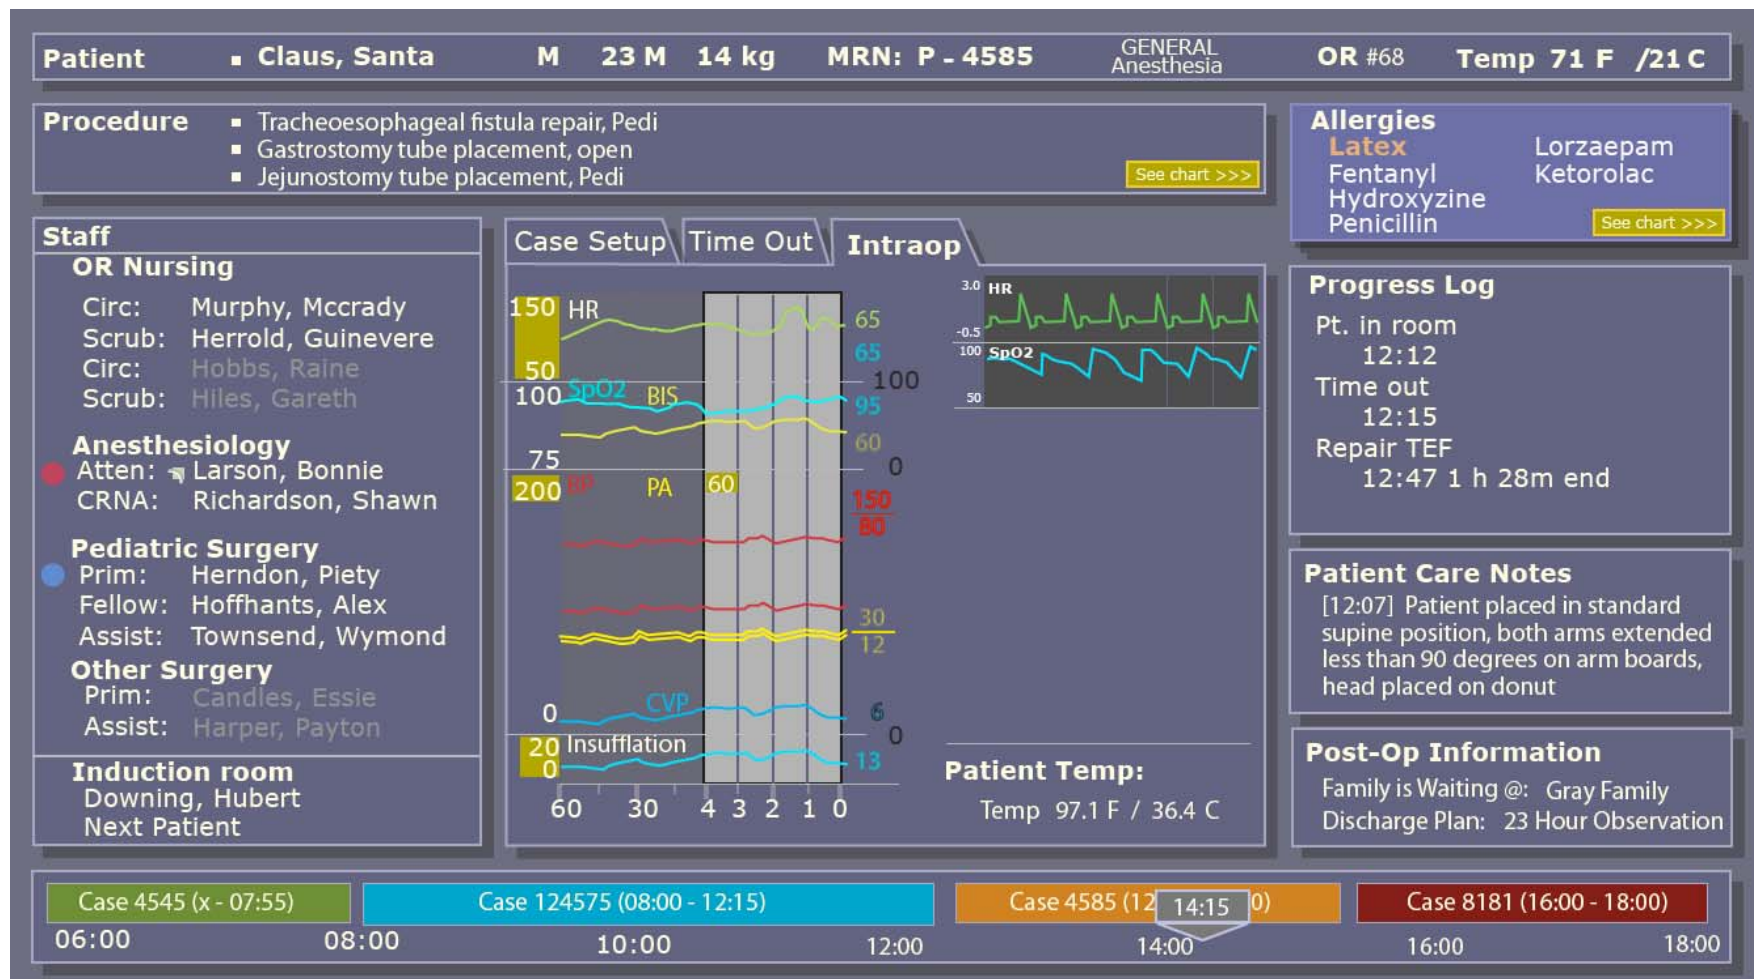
Patient ▪ Claus, Santa M 23 M 14 kg MRN: P - 4585 GENERAL Anesthesia OR #68 Temp 71 F /21 C

Procedure
▪ Tracheoesophageal fistula repair, Pedi
▪ Gastrostomy tube placement, open
▪ Jejunostomy tube placement, Pedi
See chart >>>

Allergies
Latex
Fentanyl
Hydroxyzine
Penicillin
Lorzaepam
Ketorolac
See chart >>>

Staff
OR Nursing
Circ: Murphy, Mccrady
Scrub: Herrold, Guinevere
Circ: Hobbs, Raine
Scrub: Hiles, Gareth

Anesthesiology
Atten: Larson, Bonnie
CRNA: Richardson, Shawn

Pediatric Surgery
Prim: Herndon, Piety
Fellow: Hoffhants, Alex
Assist: Townsend, Wymond

Other Surgery
Prim: Candles, Essie
Assist: Harper, Payton

Induction room
Downing, Hubert
Next Patient

Case Setup | Time Out | Intraop

150 HR 50 65 65
100 SpO2 BIS 100 95 60
75 0
200 BP PA 60 150 80
30 12
0 CVP 6 0
20 Insufflation 0 13
60 30 4 3 2 1 0

3.0 HR -0.5
100 SpO2 50

Patient Temp:
Temp 97.1 F / 36.4 C

Progress Log
Pt. in room
12:12
Time out
12:15
Repair TEF
12:47 1 h 28m end

Patient Care Notes
[12:07] Patient placed in standard supine position, both arms extended less than 90 degrees on arm boards, head placed on donut

Post-Op Information
Family is Waiting @: Gray Family
Discharge Plan: 23 Hour Observation

Case 4545 (x - 07:55) Case 124575 (08:00 - 12:15) Case 4585 (12 14:15 0) Case 8181 (16:00 - 18:00)
06:00 08:00 10:00 12:00 14:00 16:00 18:00